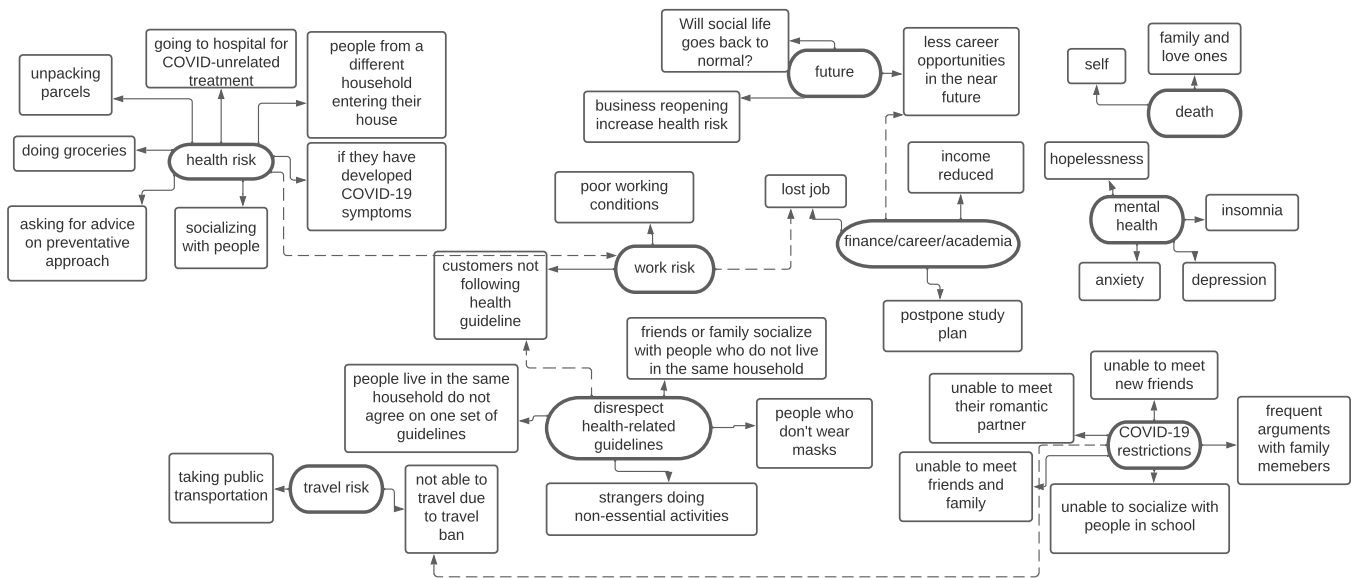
unpacking parcels

going to hospital for COVID-unrelated treatment

people from a different household entering their house

doing groceries

health risk

if they have developed COVID-19 symptoms

asking for advice on preventative approach

socializing with people

Will social life goes back to normal?

future

less career opportunities in the near future

business reopening increase health risk

family and love ones

self

death

income reduced

hopelessness

poor working conditions

lost job

finance/career/academia

mental health

insomnia

customers not following health guideline

work risk

anxiety

depression

postpone study plan

friends or family socialize with people who do not live in the same household

people live in the same household do not agree on one set of guidelines

disrespect health-related guidelines

people who don't wear masks

unable to meet new friends

unable to meet their romantic partner

frequent arguments with family memebers

COVID-19 restrictions

taking public transportation

travel risk

not able to travel due to travel ban

unable to meet friends and family

strangers doing non-essential activities

unable to socialize with people in school